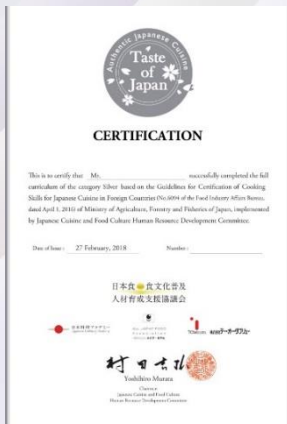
Authentic Japanese Cuisine
Taste of Japan

CERTIFICATION

This is to certify that Mr. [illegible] successfully completed the full curriculum of the category Silver based on the Guidelines for Certification of Cooking Skills for Japanese Cuisine in Foreign Countries (No.6094 of the Food Industry Affairs Bureau, dated April 1, 2016) of Ministry of Agriculture, Forestry and Fisheries of Japan, implemented by Japanese Cuisine and Food Culture Human Resource Development Committee.

Date of Issue : 27 February, 2018 Number : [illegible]

日本食・食文化普及
人材育成支援協議会

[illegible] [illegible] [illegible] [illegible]

村田吉弘
Yoshihiro Murata
Chairman
Japanese Cuisine and Food Culture
Human Resource Development Committee